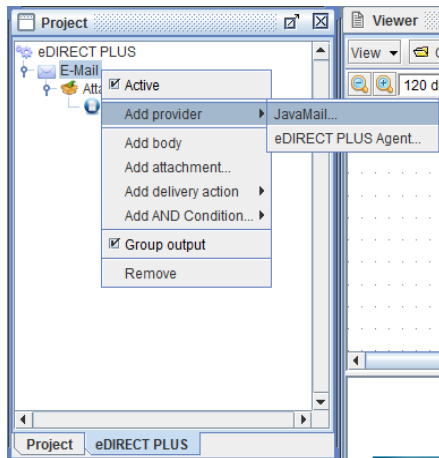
Project

Viewer

eDIRECT PLUS

E-Mail

Atta

Active

Add provider

JavaMail...

eDIRECT PLUS Agent...

Add body

Add attachment...

Add delivery action

Add AND Condition...

Group output

Remove

View

120 d

Project

eDIRECT PLUS